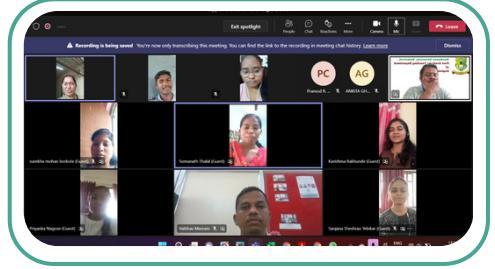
Exit spotlight

People Chat Reactions More Camera Mic Share Leave

Recording is being saved You're now only transcribing this meeting. You can find the link to the recording in meeting chat history. Learn more

Dismiss

PC

Pramod R...

AG

ANKITA GH...

sanikha mohan borkute (Guest)

Somanath Thakil (Guest)

Kanishna Rakhunde (Guest)

Priyanka Nagose (Guest)

Vaibhav Meenam

Sanjana Shashrao Wabde (Guest)

ENG